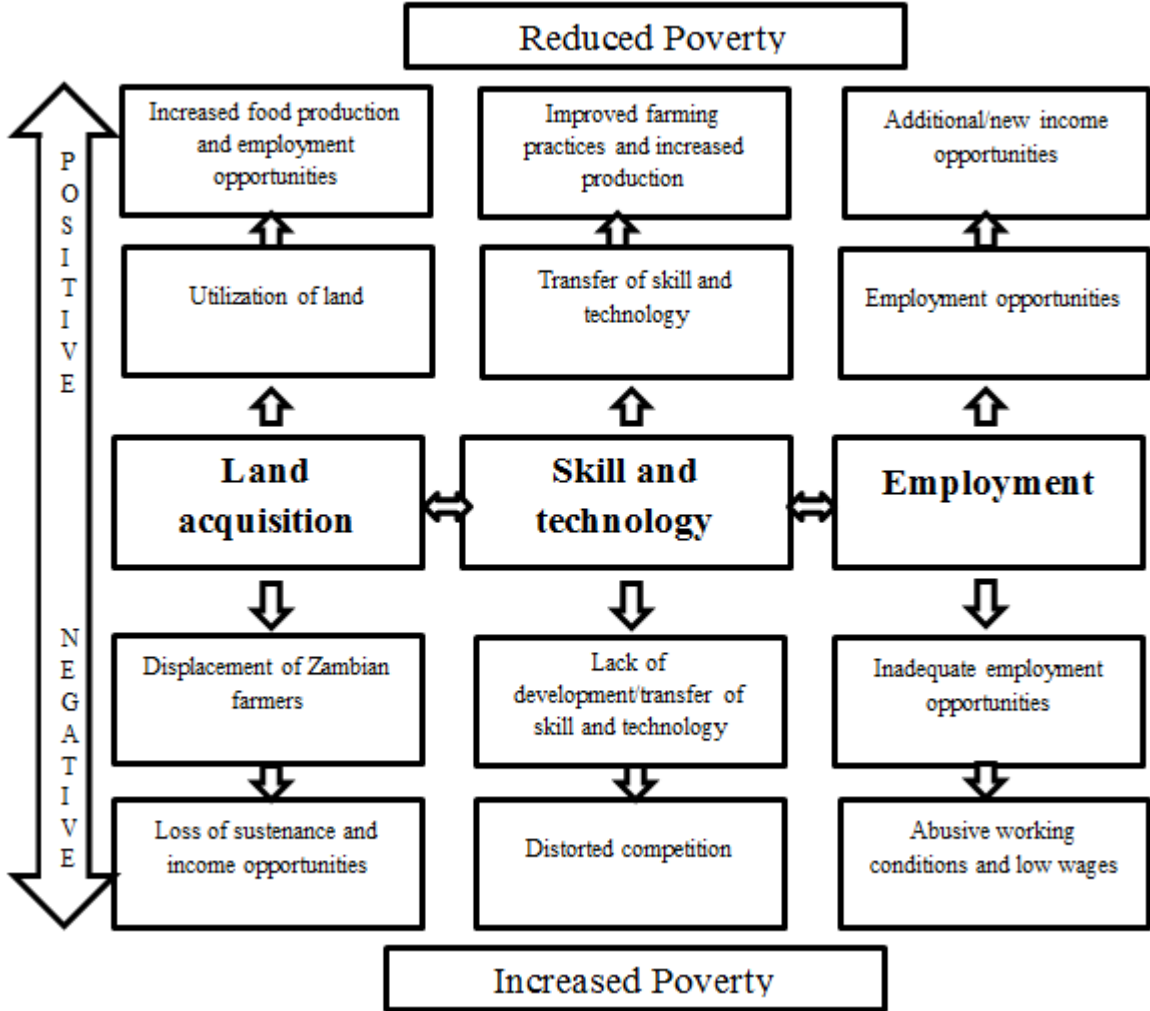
Reduced Poverty

POSITIVE

Increased food production and employment opportunities

Improved farming practices and increased production

Additional/new income opportunities

Utilization of land

Transfer of skill and technology

Employment opportunities

Land acquisition

Skill and technology

Employment

NEGATIVE

Displacement of Zambian farmers

Lack of development/transfer of skill and technology

Inadequate employment opportunities

Loss of sustenance and income opportunities

Distorted competition

Abusive working conditions and low wages

Increased Poverty